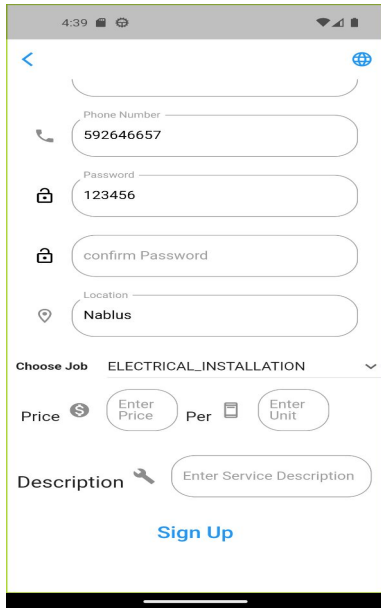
4:39

<

Phone Number
592646657

Password
123456

confirm Password

Location
Nablus

Choose Job ELECTRICAL_INSTALLATION

Price Enter Price Per Enter Unit

Description Enter Service Description

Sign Up